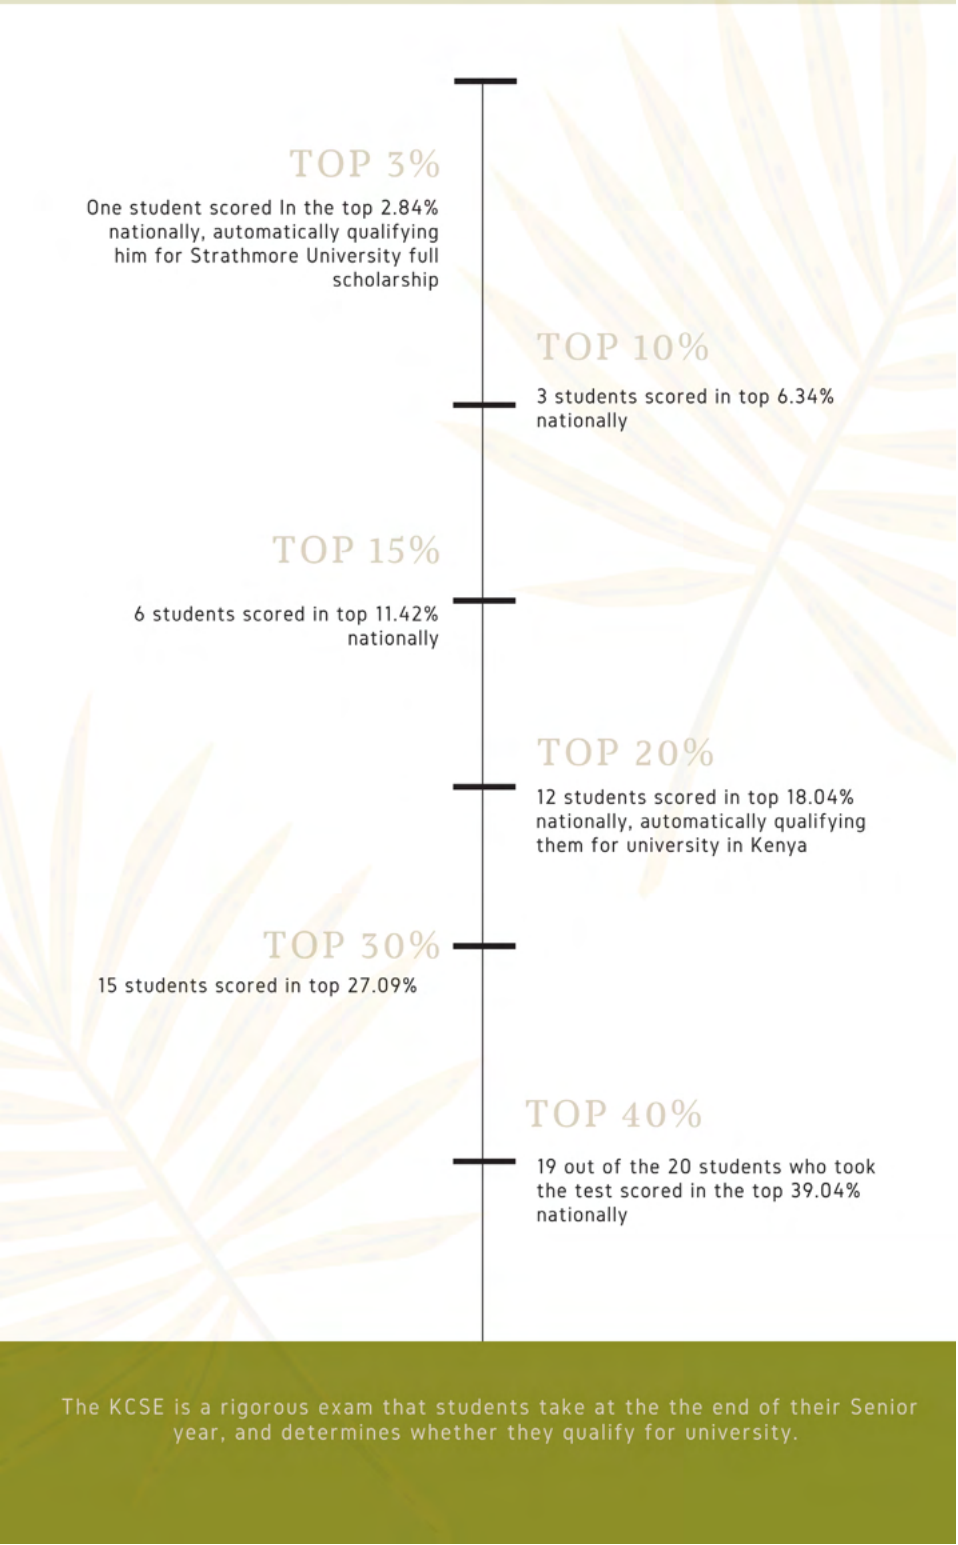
TOP 3%

One student scored In the top 2.84% nationally, automatically qualifying him for Strathmore University full scholarship

TOP 10%

3 students scored in top 6.34% nationally

TOP 15%

6 students scored in top 11.42% nationally

TOP 20%

12 students scored in top 18.04% nationally, automatically qualifying them for university in Kenya

TOP 30%

15 students scored in top 27.09%

TOP 40%

19 out of the 20 students who took the test scored in the top 39.04% nationally

The KCSE is a rigorous exam that students take at the the end of their Senior year, and determines whether they qualify for university.